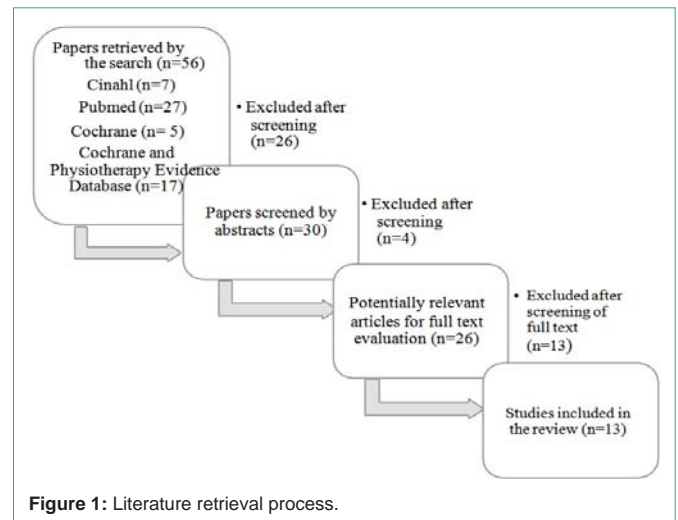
Papers retrieved by the search (n=56)
Cinahl (n=7)
Pubmed (n=27)
Cochrane (n= 5)
Cochrane and Physiotherapy Evidence Database (n=17)

• Excluded after screening (n=26)

Papers screened by abstracts (n=30)

• Excluded after screening (n=4)

Potentially relevant articles for full text evaluation (n=26)

• Excluded after screening of full text (n=13)

Studies included in the review (n=13)

**Figure 1:** Literature retrieval process.